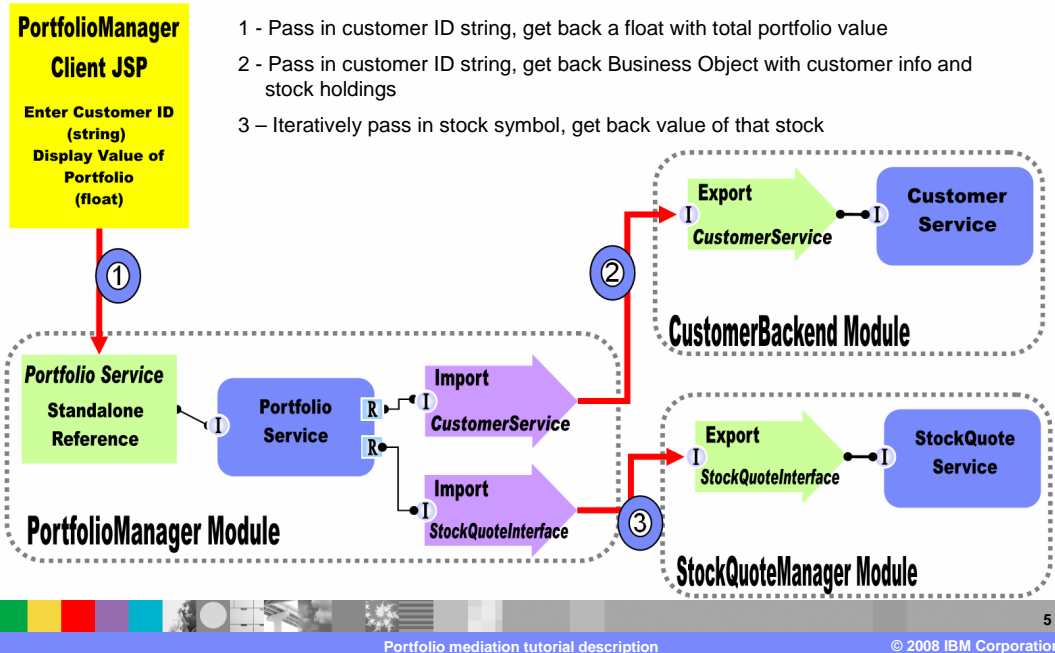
PortfolioManager Client JSP

Enter Customer ID (string) Display Value of Portfolio (float)

1 - Pass in customer ID string, get back a float with total portfolio value

2 - Pass in customer ID string, get back Business Object with customer info and stock holdings

3 – Iteratively pass in stock symbol, get back value of that stock

Export

I

CustomerService

I

Customer Service

2

CustomerBackend Module

1

Portfolio Service

Standalone Reference

I

Portfolio Service

R

R

I

Import

CustomerService

I

Import

StockQuoteInterface

PortfolioManager Module

3

I

Export

StockQuoteInterface

I

StockQuote Service

StockQuoteManager Module

5

Portfolio mediation tutorial description

© 2008 IBM Corporatio